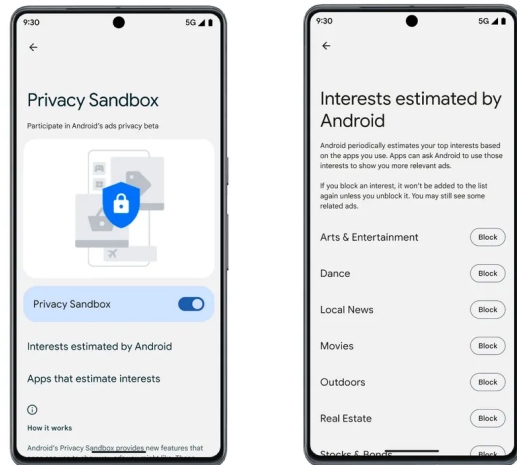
9:30
5G

←

Privacy Sandbox

Participate in Android's ads privacy beta

Privacy Sandbox

Interests estimated by Android

Apps that estimate interests

How it works

Android's Privacy Sandbox provides new features that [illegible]

9:30
5G

←

Interests estimated by Android

Android periodically estimates your top interests based on the apps you use. Apps can ask Android to use those interests to show you more relevant ads.

If you block an interest, it won't be added to the list again unless you unblock it. You may still see some related ads.

Arts & Entertainment
Block

Dance
Block

Local News
Block

Movies
Block

Outdoors
Block

Real Estate
Block

Stocks & Bonds
Block